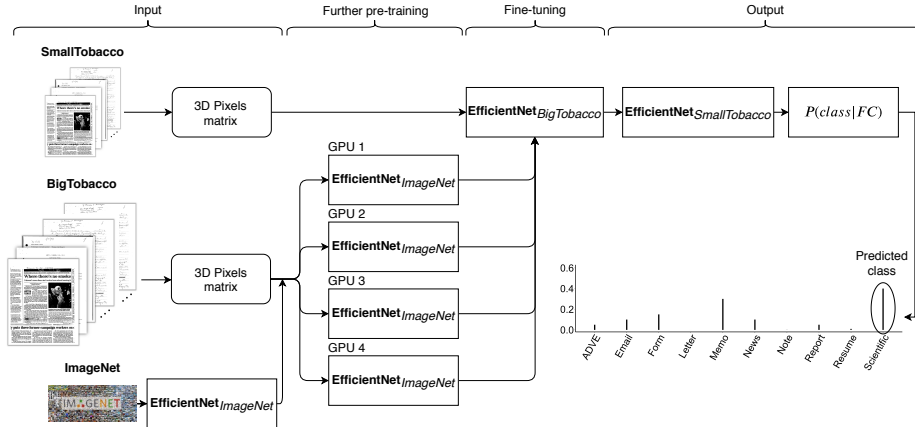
Input

Further pre-training

Fine-tuning

Output

SmallTobacco

3D Pixels matrix

EfficientNet$_{BigTobacco}$

EfficientNet$_{SmallTobacco}$

$P(class|FC)$

BigTobacco

GPU 1

EfficientNet$_{ImageNet}$

GPU 2

EfficientNet$_{ImageNet}$

3D Pixels matrix

GPU 3

EfficientNet$_{ImageNet}$

GPU 4

EfficientNet$_{ImageNet}$

ImageNet

IMAGENET

EfficientNet$_{ImageNet}$

Predicted class

0.6

0.4

0.2

0.0

ADVE

Email

Form

Letter

Memo

News

Note

Report

Resume

Scientific